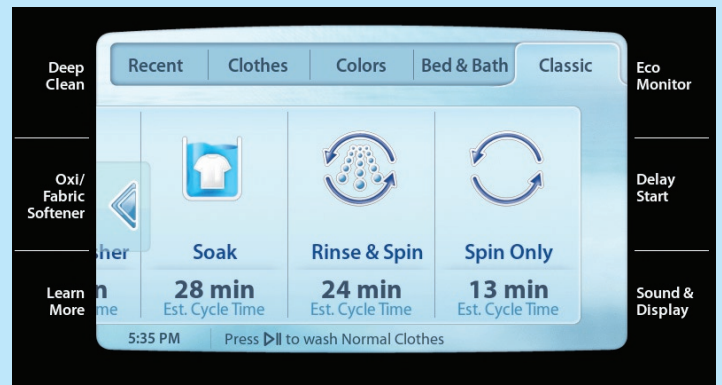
Deep Clean

Recent | Clothes | Colors | Bed & Bath | Classic

Eco Monitor

Oxi/ Fabric Softener

Delay Start

Learn More

Sound & Display

sher
n
me

Soak
28 min
Est. Cycle Time

Rinse & Spin
24 min
Est. Cycle Time

Spin Only
13 min
Est. Cycle Time

5:35 PM

Press ▷|| to wash Normal Clothes